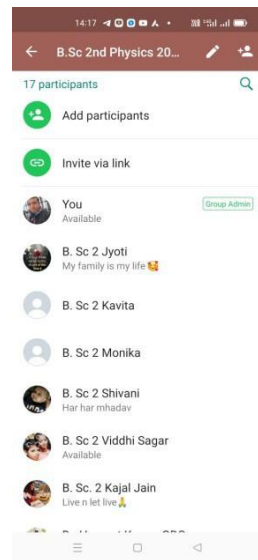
14:17

B.Sc 2nd Physics 20...

17 participants

Add participants

Invite via link

You
Available
Group Admin

B. Sc 2 Jyoti
My family is my life

B. Sc 2 Kavita

B. Sc 2 Monika

B. Sc 2 Shivani
Har har mhadav

B. Sc 2 Viddhi Sagar
Available

B. Sc 2 Kajal Jain
Live n let live

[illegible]